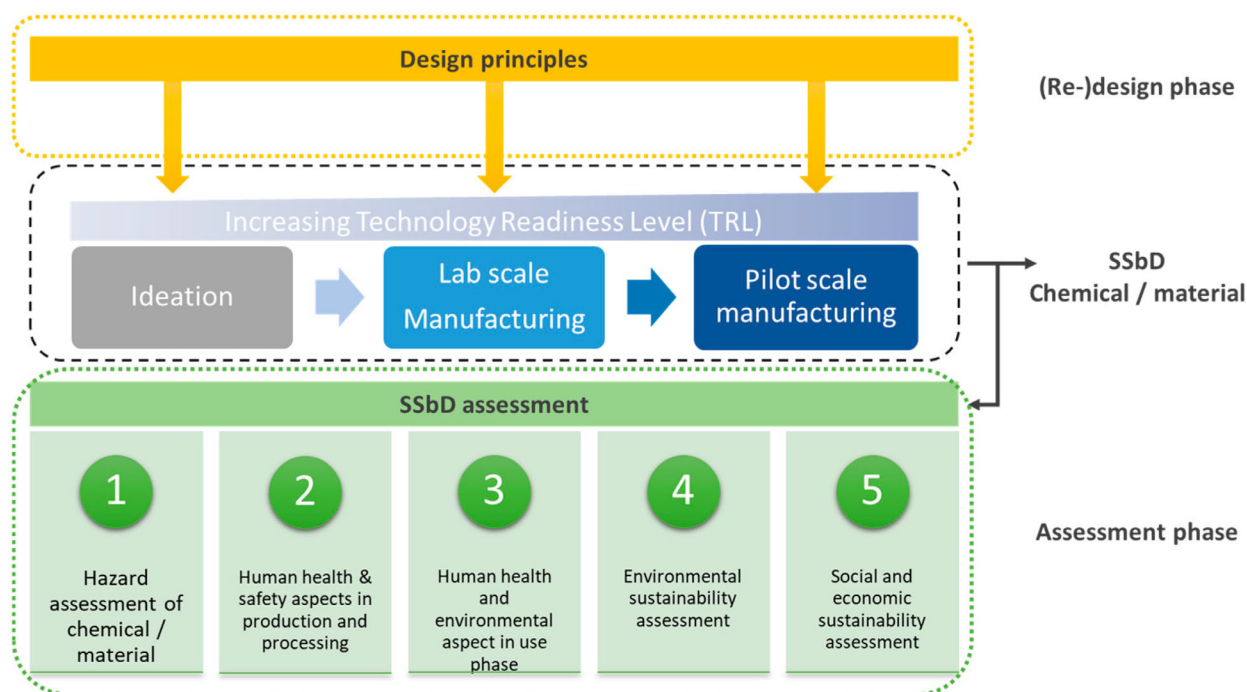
Design principles

(Re-)design phase

Increasing Technology Readiness Level (TRL)

Ideation

Lab scale Manufacturing

Pilot scale manufacturing

SSbD Chemical / material

SSbD assessment

1

Hazard assessment of chemical / material

2

Human health & safety aspects in production and processing

3

Human health and environmental aspect in use phase

4

Environmental sustainability assessment

5

Social and economic sustainability assessment

Assessment phase